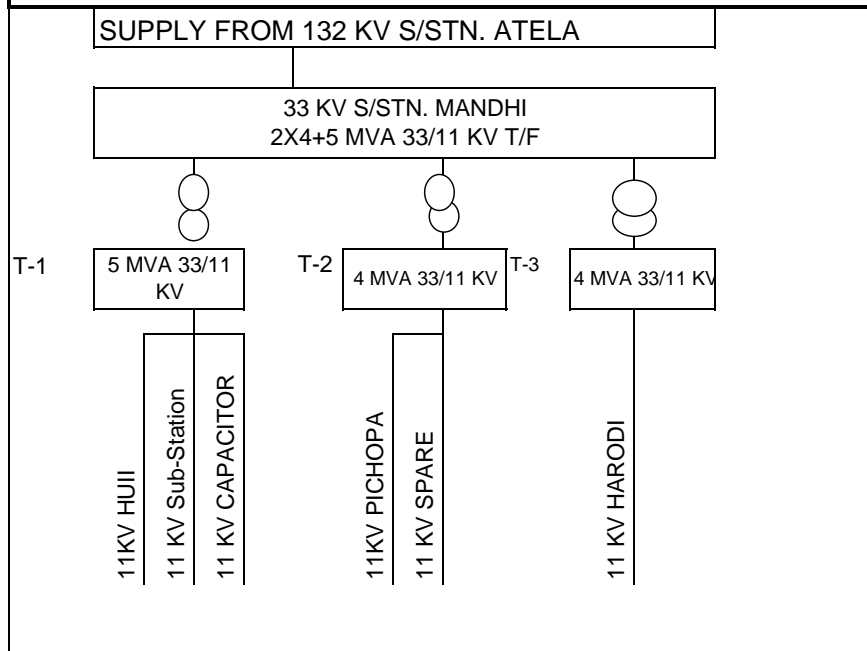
SUPPLY FROM 132 KV S/STN. ATELA

33 KV S/STN. MANDHI
2X4+5 MVA 33/11 KV T/F

T-1
5 MVA 33/11 KV

T-2
4 MVA 33/11 KV

T-3
4 MVA 33/11 KV

11KV HUII
11 KV Sub-Station
11 KV CAPACITOR
11KV PICHOPA
11 KV SPARE
11 KV HARODI